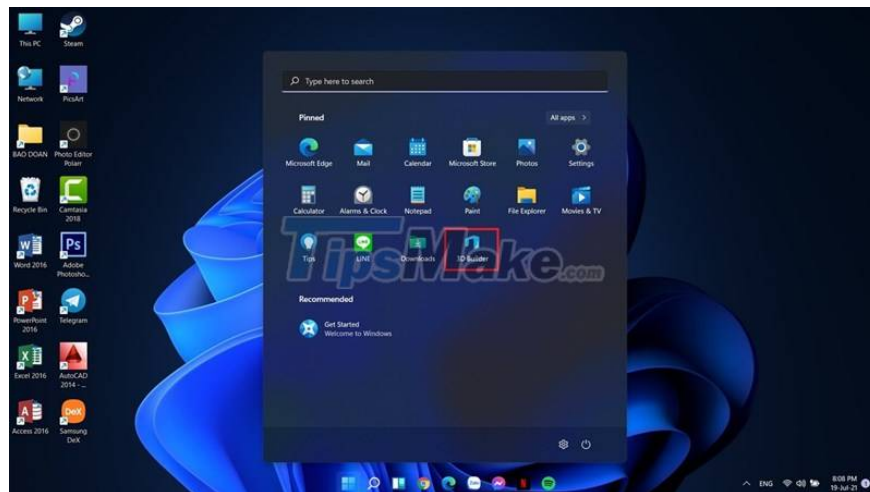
This PC
Steam
Network
PicsArt
BAO DOAN
Photo Editor Polarr
Recycle Bin
Camtasia 2018
Word 2016
Adobe Photosho...
PowerPoint 2016
Telegram
Excel 2016
AutoCAD 2014 - ...
Access 2016
Samsung DeX

Type here to search

Pinned
All apps >

Microsoft Edge
Mail
Calendar
Microsoft Store
Photos
Settings
Calculator
Alarms & Clock
Notepad
Paint
File Explorer
Movies & TV
Tips
LINE
Downloads
3D Builder

TipsMake.com

Recommended

Get Started
Welcome to Windows

ENG
8:08 PM
19-Jul-21